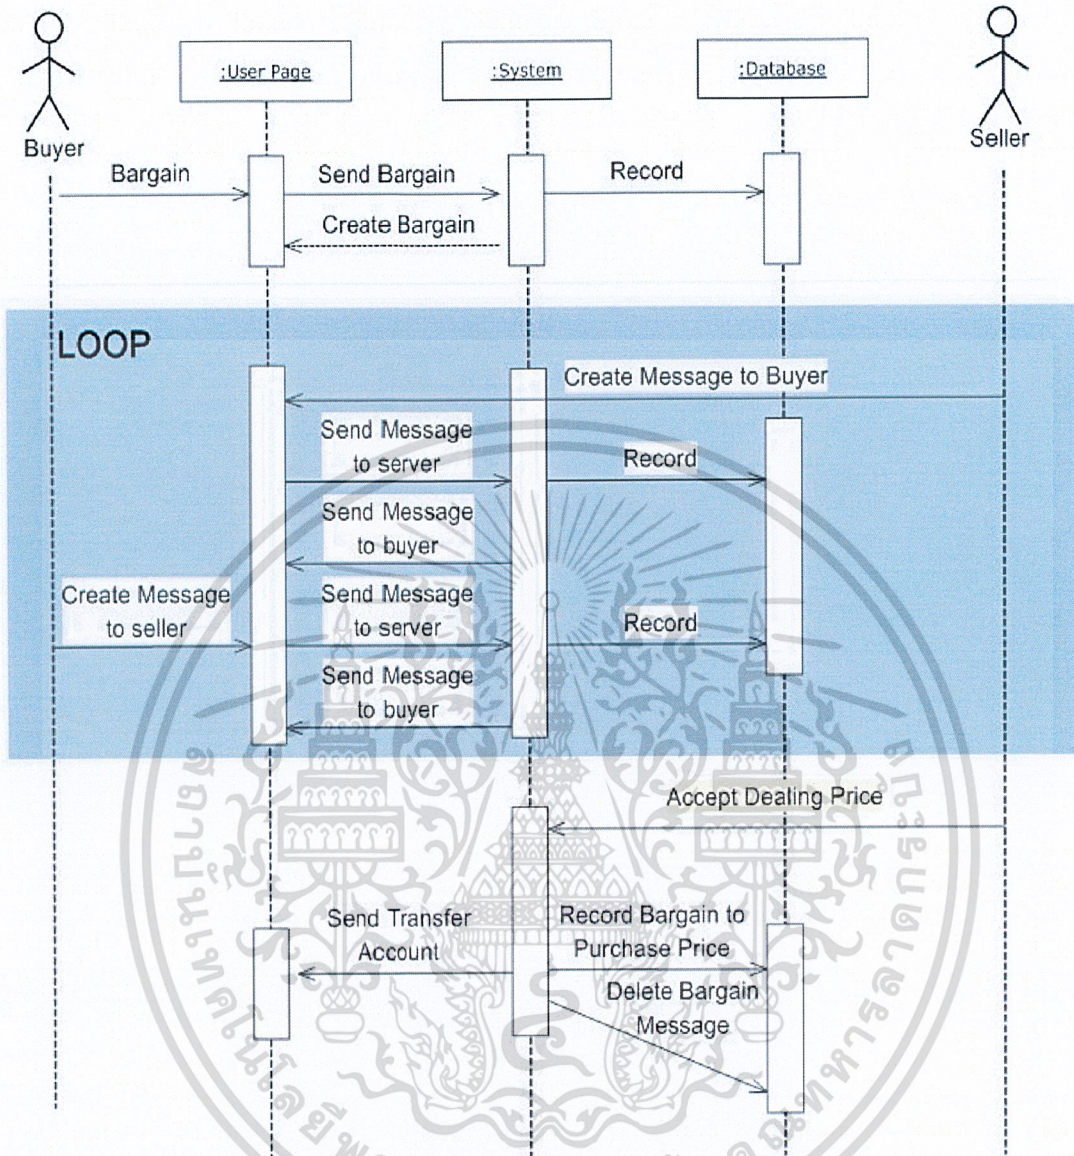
:User Page

:System

:Database

Buyer

Seller

Bargain

Send Bargain

Record

Create Bargain

LOOP

Create Message to Buyer

Send Message to server

Record

Send Message to buyer

Create Message to seller

Send Message to server

Record

Send Message to buyer

Accept Dealing Price

Send Transfer Account

Record Bargain to Purchase Price

Delete Bargain Message